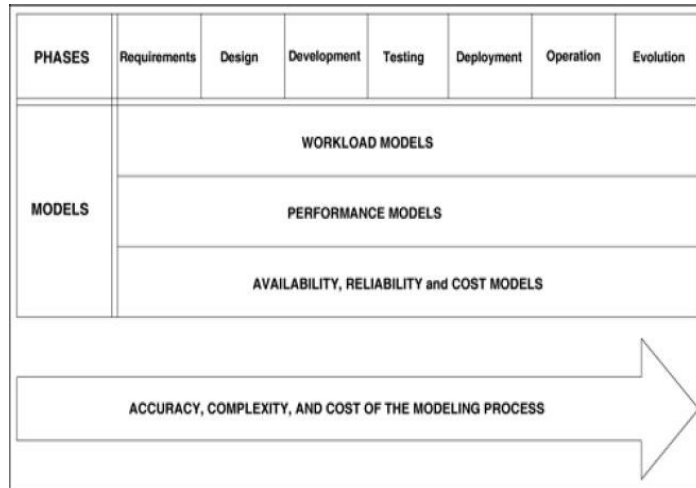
| PHASES | Requirements | Design | Development | Testing | Deployment | Operation | Evolution |
|---|---|---|---|---|---|---|---|
| MODELS | WORKLOAD MODELS | | | | | | |
| | PERFORMANCE MODELS | | | | | | |
| | AVAILABILITY, RELIABILITY and COST MODELS | | | | | | |

ACCURACY, COMPLEXITY, AND COST OF THE MODELING PROCESS